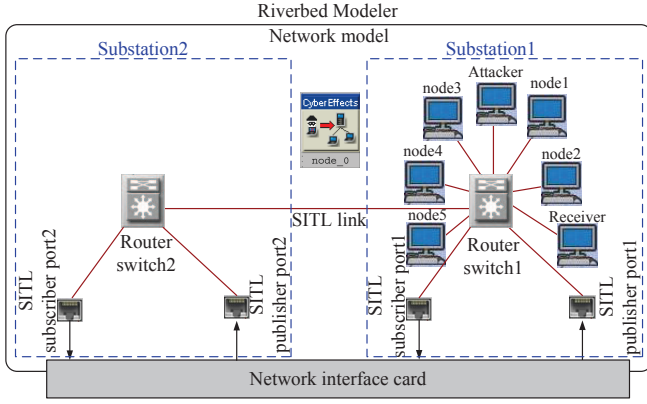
Riverbed Modeler

Network model

Substation2

Substation1

CyberEffects

node_0

node3

Attacker

node1

node4

node2

node5

Receiver

Router switch2

SITL link

Router switch1

SITL subscriber port2

SITL publisher port2

SITL subscriber port1

SITL publisher port1

Network interface card